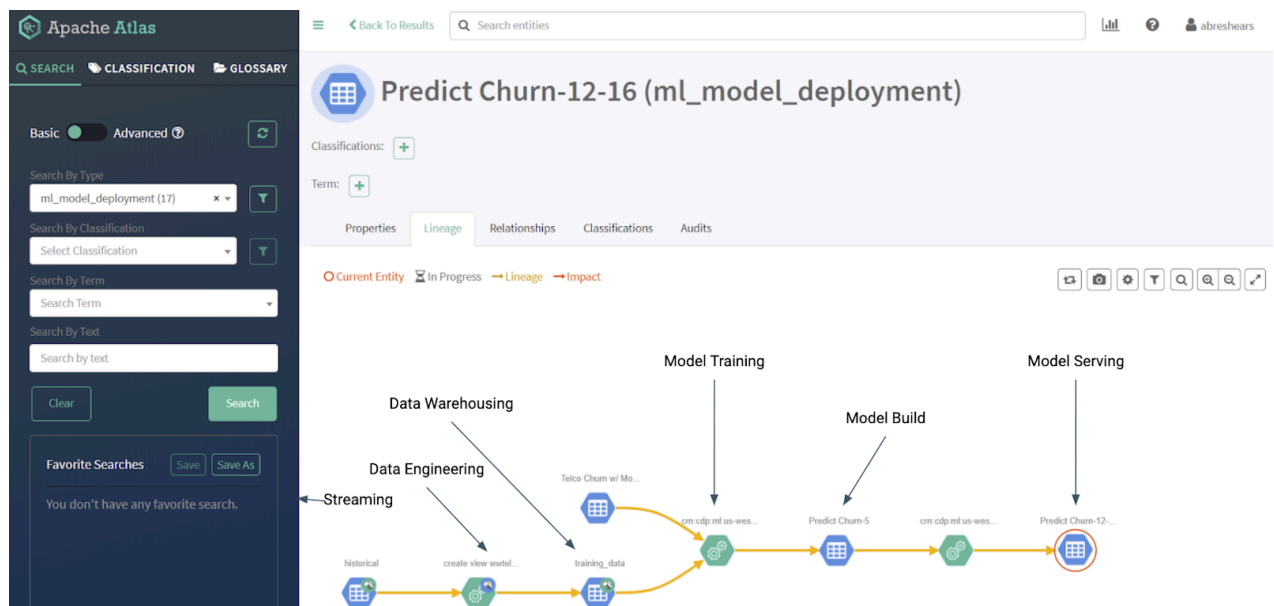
Apache Atlas

SEARCH CLASSIFICATION GLOSSARY

Basic Advanced

Search By Type
ml_model_deployment (17)

Search By Classification
Select Classification

Search By Term
Search Term

Search By Text
Search by text

Clear Search

Favorite Searches Save Save As

You don't have any favorite search.

< Back To Results Search entities abreshears

Predict Churn-12-16 (ml_model_deployment)

Classifications: +

Term: +

Properties Lineage Relationships Classifications Audits

Current Entity In Progress Lineage Impact

Model Training Model Serving

Data Warehousing

Model Build

Data Engineering

Telco Churn w/ Mo...

Streaming

cm:cdp:ml:us-wes... Predict Churn-5 cm:cdp:ml:us-wes... Predict Churn-12-...

historical create view wwtel... training_data